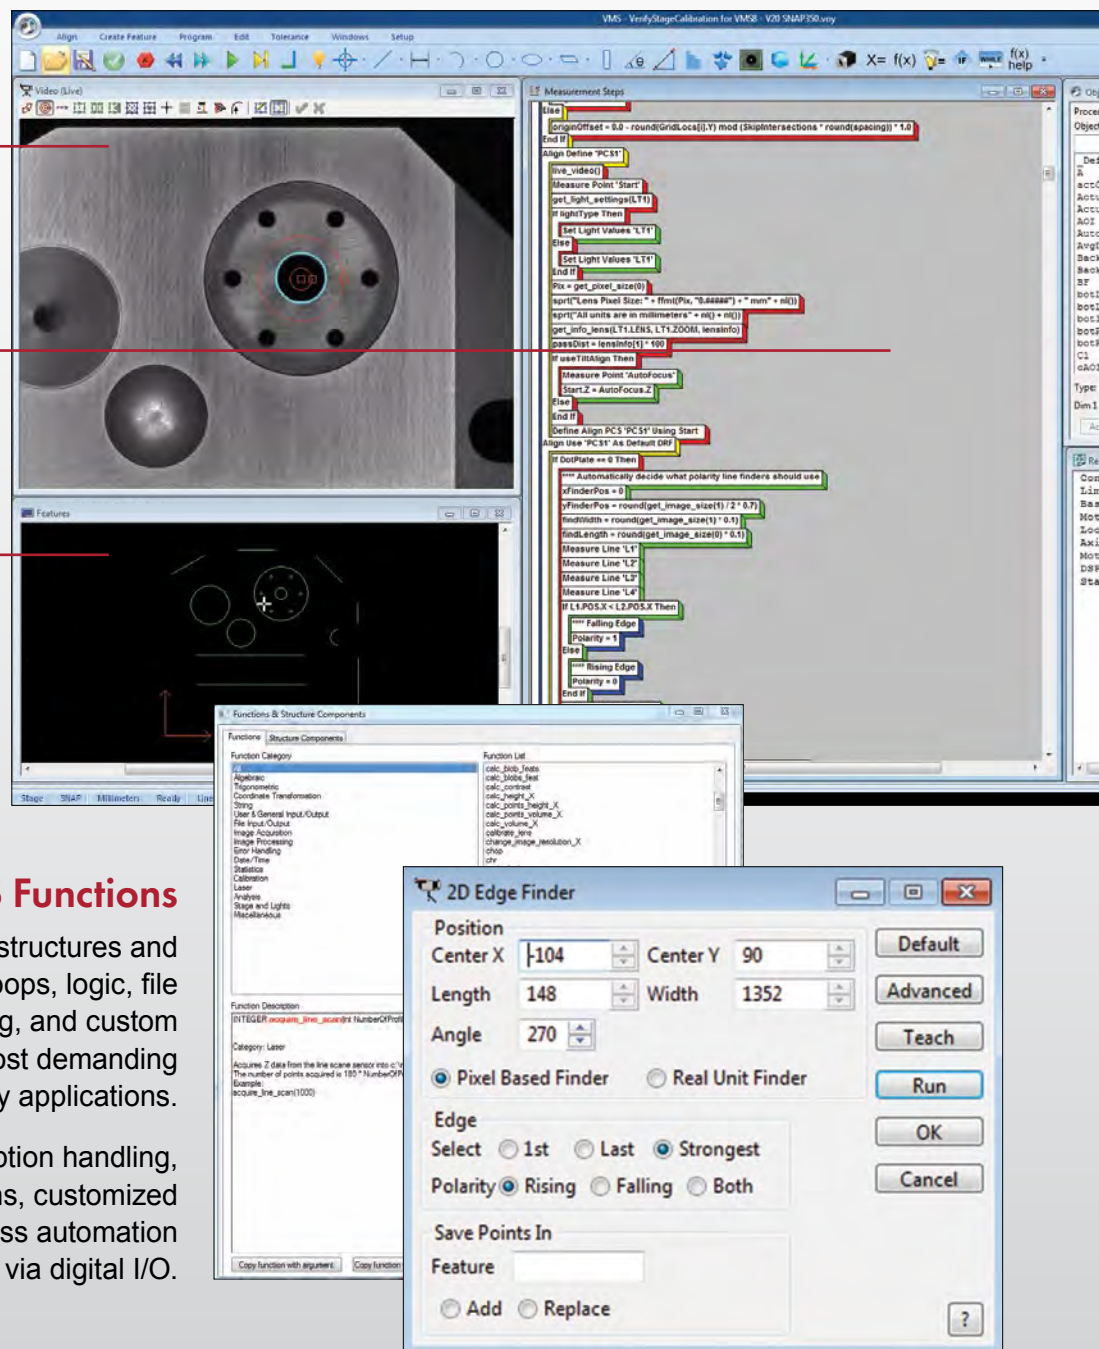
VMS - VerifyStageCalibration for VMS8 - V20 SNAP350.vmy

Align Create Feature Program Edit Tolerance Windows Setup

X= f(x) f(x) help

Video (Live)

Measurement Steps

Else
originOffset = 0.0 - round(GridLocs[i].Y) mod (SkipIntersections * round(spacing)) * 1.0
End If
Align Define 'PCS1'
live_video()
Measure Point 'Start'
get_light_settings(LT1)
If lightType Then
Set Light Values 'LT1'
Else
Set Light Values 'LT1'
End If
Pix = get_pixel_size(0)
sprt("Lens Pixel Size: " + ffmt(Pix, "0.#####") + " mm" + nl())
sprt("All units are in millimeters" + nl() + nl())
get_info_lens(LT1.LENS, LT1.ZOOM, lensInfo)
passDist = lensInfo[1] * 100
If useTiltAlign Then
Measure Point 'AutoFocus'
Start.Z = AutoFocus.Z
Else
End If
Define Align PCS 'PCS1' Using Start
Align Use 'PCS1' As Default DRF
If DotPlate == 0 Then
**** Automatically decide what polarity line finders should use
xFinderPos = 0
yFinderPos = round(get_image_size(1) / 2 * 0.7)
findWidth = round(get_image_size(1) * 0.1)
findLength = round(get_image_size(0) * 0.1)
Measure Line 'L1'
Measure Line 'L2'
Measure Line 'L3'
Measure Line 'L4'
If L1.POS.X < L2.POS.X Then
**** Falling Edge
Polarity = 1
Else
**** Rising Edge
Polarity = 0
End If

Features

Stage SNAP Millimeters Ready Line

Functions & Structure Components
Functions Structure Components
Function Category
All
Algebraic
Trigonometric
Coordinate Transformation
String
User & General Input/Output
File Input/Output
Image Acquisition
Image Processing
Error Handling
Date/Time
Statistics
Calibration
Laser
Analysis
Stage and Lights
Miscellaneous
Function List
calc_blob_feats
calc_blobs_feat
calc_contrast
calc_height_X
calc_points_height_X
calc_points_volume_X
calc_volume_X
calibrate_lens
change_image_resolution_X
chop
chr
Function Description
INTEGER acquire_line_scan(int NumberOfPoi
Category: Laser
Acquires Z data from the line scane sensor into c:\
The number of points acquired is 180 * NumberOfP
Example:
acquire_line_scan(1000)
Copy function with arguments Copy function

Functions
structures and
oops, logic, file
g, and custom
ost demanding
y applications.

ption handling,
ns, customized
ss automation
via digital I/O.

2D Edge Finder
Position
Center X 104 Center Y 90
Length 148 Width 1352
Angle 270
Pixel Based Finder Real Unit Finder
Edge
Select 1st Last Strongest
Polarity Rising Falling Both
Save Points In
Feature
Add Replace
Default
Advanced
Teach
Run
OK
Cancel
?